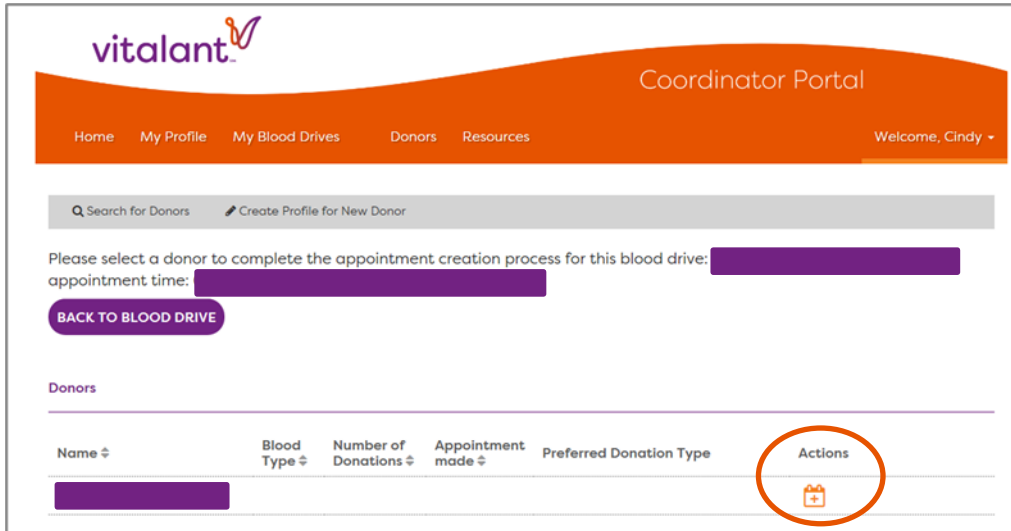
vitalant™

Coordinator Portal

Home My Profile My Blood Drives Donors Resources Welcome, Cindy

Search for Donors Create Profile for New Donor

Please select a donor to complete the appointment creation process for this blood drive: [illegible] appointment time: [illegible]

BACK TO BLOOD DRIVE

Donors

| Name | Blood Type | Number of Donations | Appointment made | Preferred Donation Type | Actions |
|---|---|---|---|---|---|
| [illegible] | | | | | |